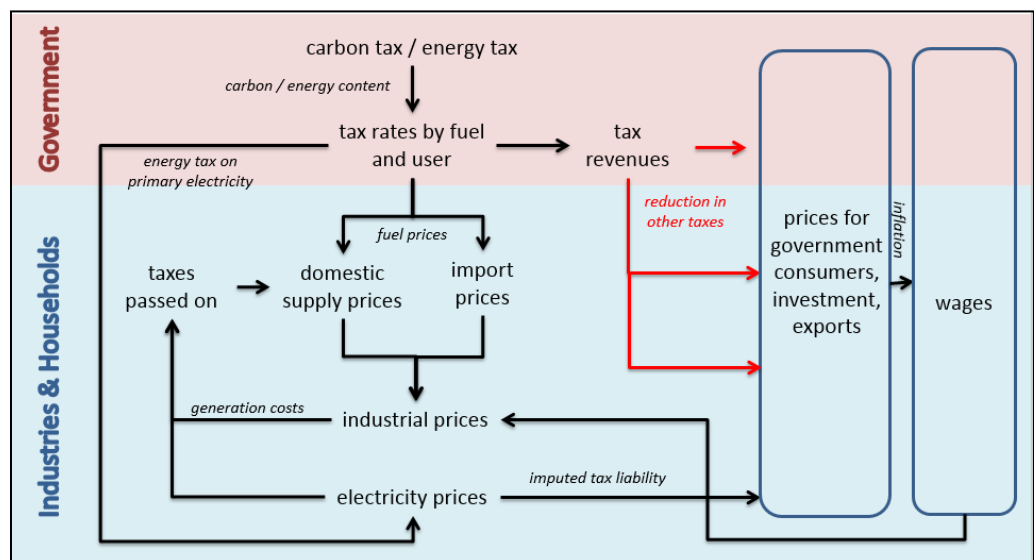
Government

Industries & Households

carbon tax / energy tax

carbon / energy content

tax rates by fuel and user

tax revenues

energy tax on primary electricity

reduction in other taxes

fuel prices

taxes passed on

domestic supply prices

import prices

prices for government consumers, investment, exports

inflation

wages

generation costs

industrial prices

imputed tax liability

electricity prices